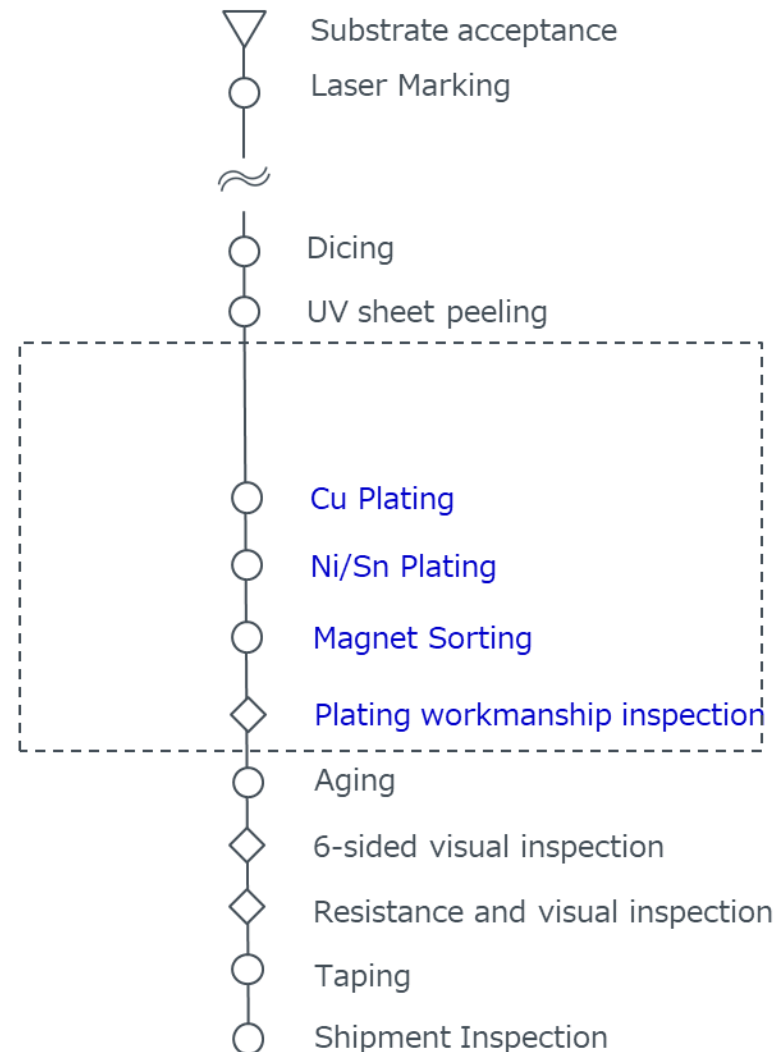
Substrate acceptance
Laser Marking
Dicing
UV sheet peeling
Cu Plating
Ni/Sn Plating
Magnet Sorting
Plating workmanship inspection
Aging
6-sided visual inspection
Resistance and visual inspection
Taping
Shipment Inspection